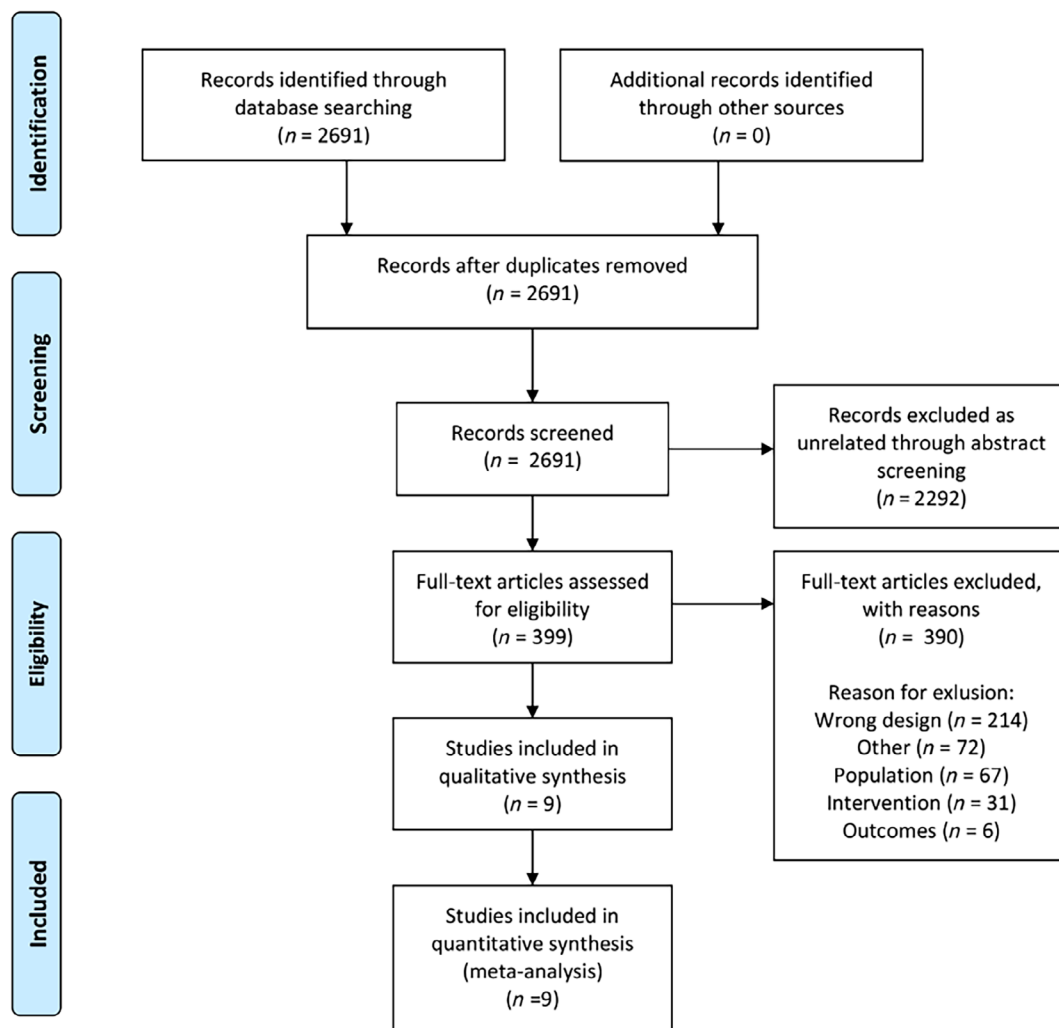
Identification

Records identified through database searching
($n$ = 2691)

Additional records identified through other sources
($n$ = 0)

Records after duplicates removed
($n$ = 2691)

Screening

Records screened
($n$ = 2691)

Records excluded as unrelated through abstract screening
($n$ = 2292)

Eligibility

Full-text articles assessed for eligibility
($n$ = 399)

Full-text articles excluded, with reasons
($n$ = 390)

Reason for exlusion:
Wrong design ($n$ = 214)
Other ($n$ = 72)
Population ($n$ = 67)
Intervention ($n$ = 31)
Outcomes ($n$ = 6)

Studies included in qualitative synthesis
($n$ = 9)

Included

Studies included in quantitative synthesis (meta-analysis)
($n$ =9)